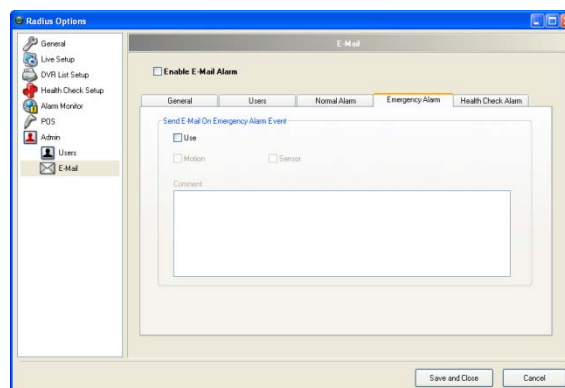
Radius Options

General
Live Setup
DVR List Setup
Health Check Setup
Alarm Monitor
POS
Admin
Users
E-Mail

E-Mail

Enable E-Mail Alarm

General
Users
Normal Alarm
Emergency Alarm
Health Check Alarm

Send E-Mail On Emergency Alarm Event
Use
Motion
Sensor
Comment

Save and Close
Cancel